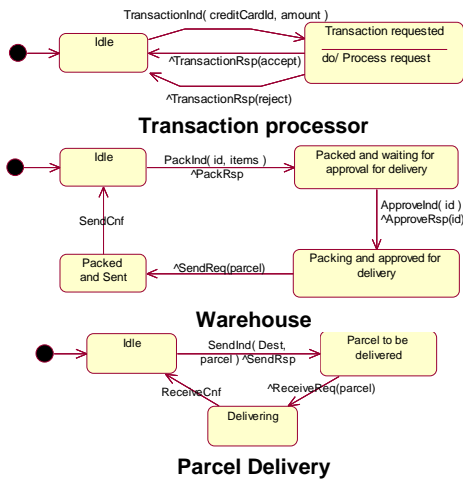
TransactionInd( creditCardId, amount )

Idle

Transaction requested

do/ Process request

^TransactionRsp(accept)

^TransactionRsp(reject)

Transaction processor

Idle

PackInd( id, items ) ^PackRsp

Packed and waiting for approval for delivery

ApproveInd( id ) ^ApproveRsp(id)

SendCnf

Packed and Sent

^SendReq(parcel)

Packing and approved for delivery

Warehouse

Idle

SendInd( Dest, parcel ) ^SendRsp

Parcel to be delivered

^ReceiveReq(parcel)

ReceiveCnf

Delivering

Parcel Delivery